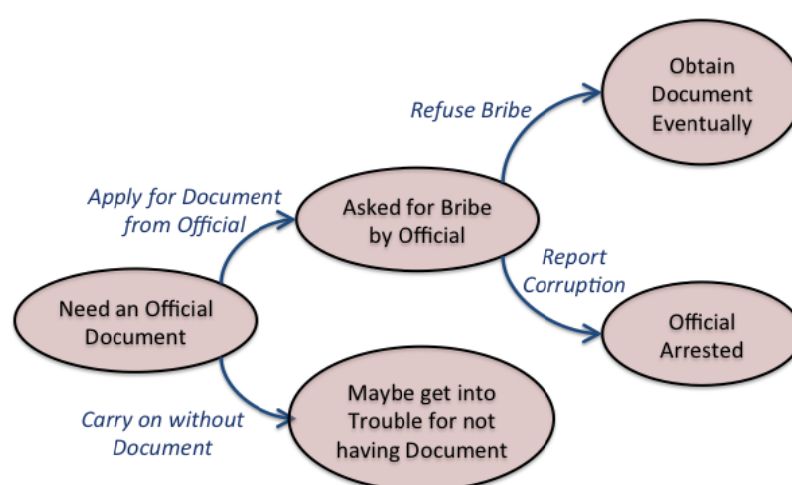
Need an Official Document

Apply for Document from Official

Asked for Bribe by Official

Refuse Bribe

Obtain Document Eventually

Report Corruption

Official Arrested

Carry on without Document

Maybe get into Trouble for not having Document